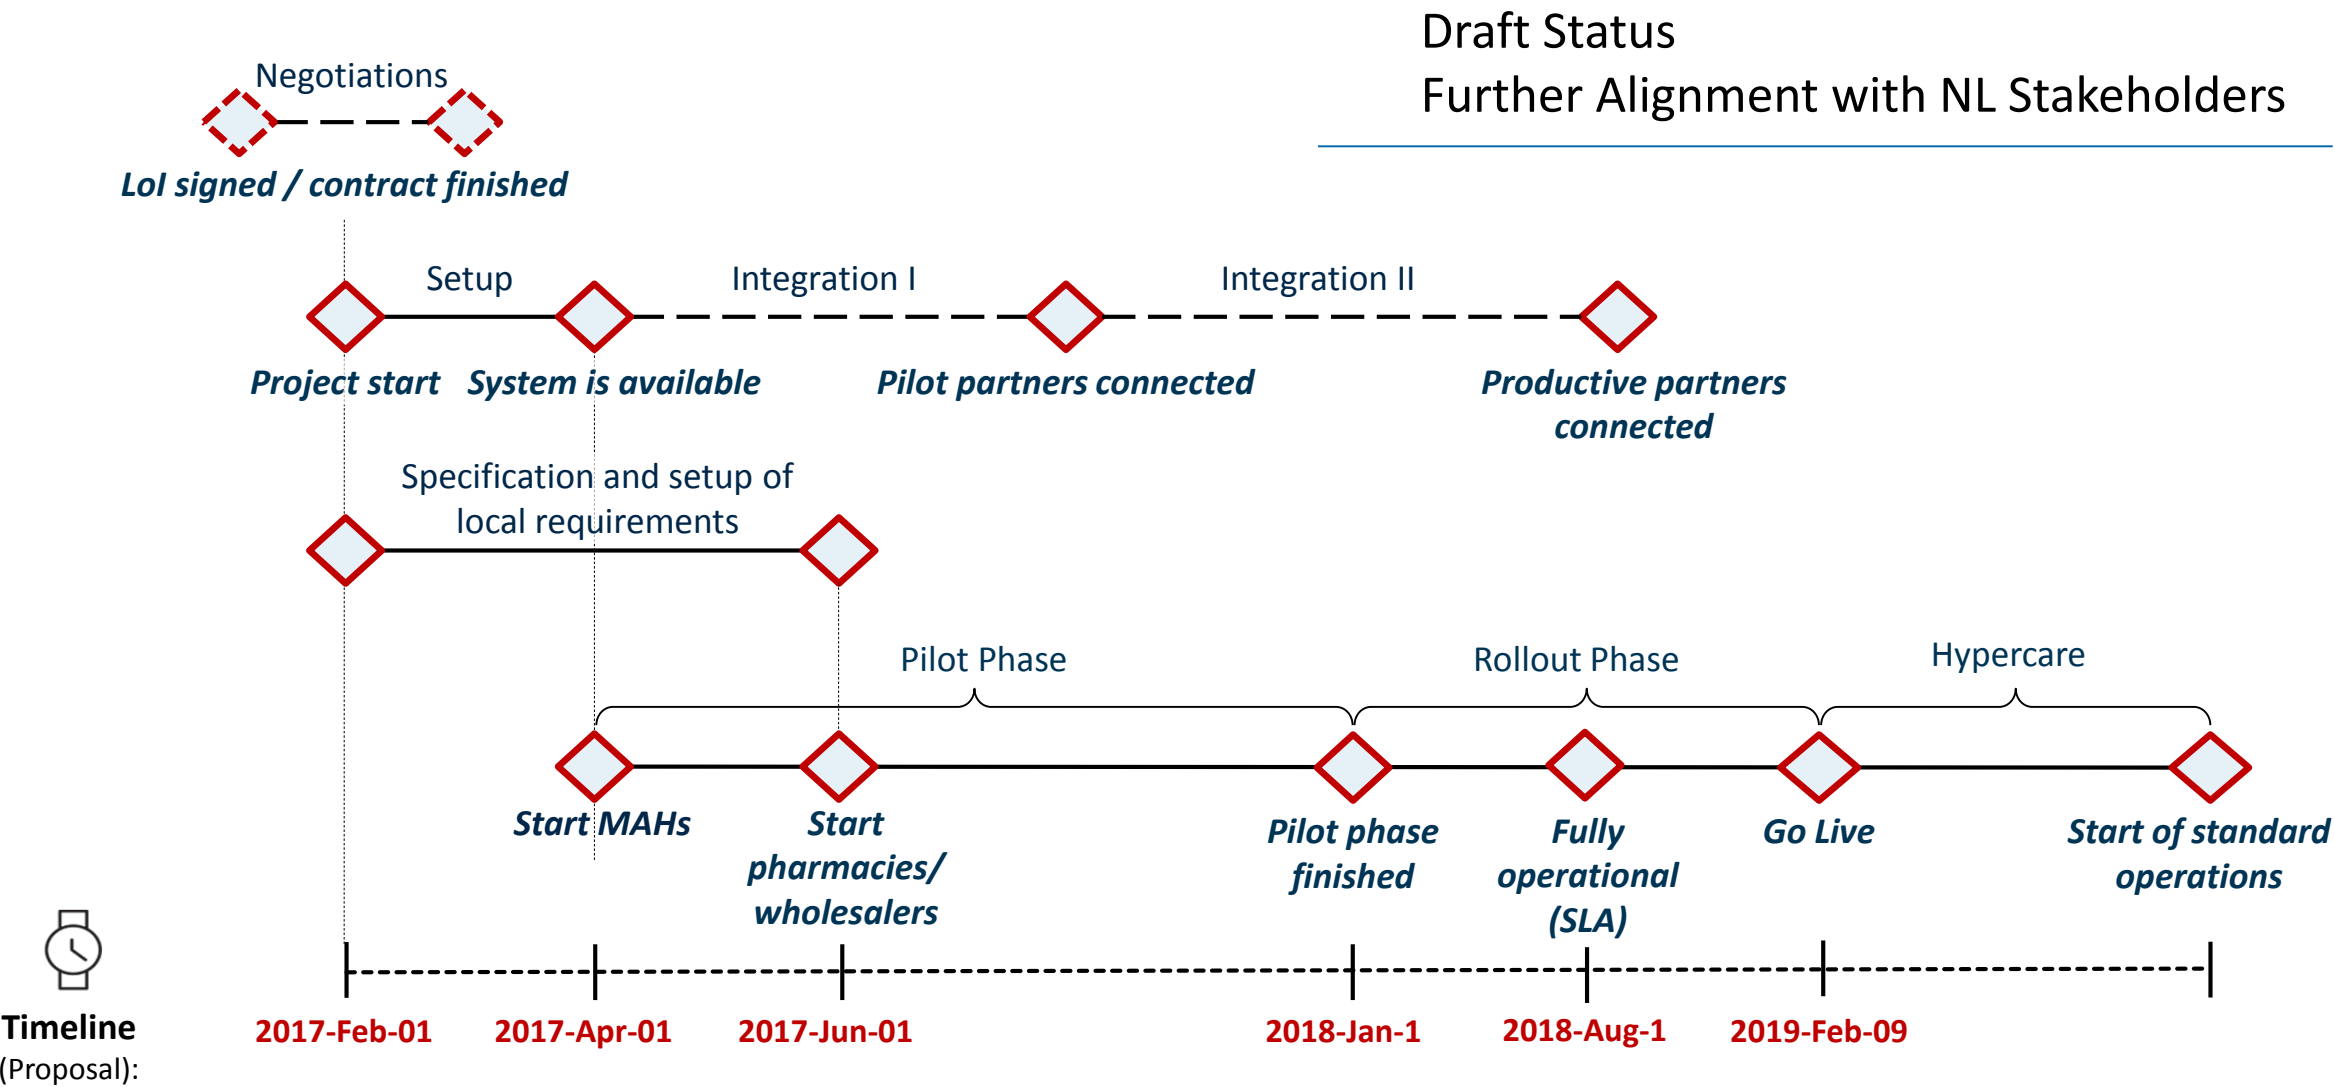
Draft Status
Further Alignment with NL Stakeholders

Negotiations

LoI signed / contract finished

Setup

Integration I

Integration II

Project start

System is available

Pilot partners connected

Productive partners connected

Specification and setup of local requirements

Pilot Phase

Rollout Phase

Hypercare

Start MAHs

Start pharmacies/ wholesalers

Pilot phase finished

Fully operational (SLA)

Go Live

Start of standard operations

Timeline (Proposal):

2017-Feb-01

2017-Apr-01

2017-Jun-01

2018-Jan-1

2018-Aug-1

2019-Feb-09